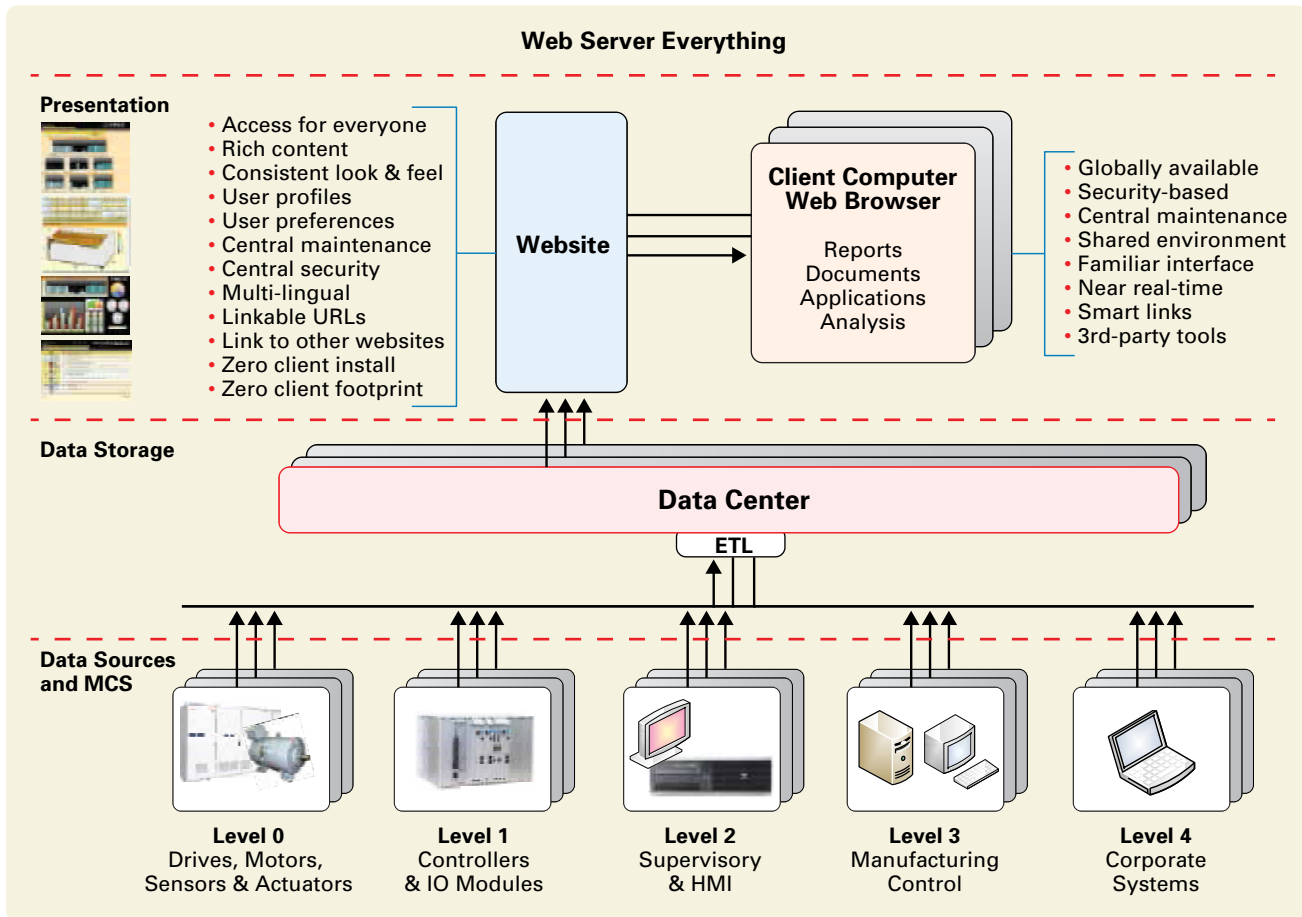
Web Server Everything

Presentation

• Access for everyone
• Rich content
• Consistent look & feel
• User profiles
• User preferences
• Central maintenance
• Central security
• Multi-lingual
• Linkable URLs
• Link to other websites
• Zero client install
• Zero client footprint

Website

Client Computer
Web Browser

Reports
Documents
Applications
Analysis

• Globally available
• Security-based
• Central maintenance
• Shared environment
• Familiar interface
• Near real-time
• Smart links
• 3rd-party tools

Data Storage

Data Center

ETL

Data Sources and MCS

Level 0
Drives, Motors, Sensors & Actuators

Level 1
Controllers & IO Modules

Level 2
Supervisory & HMI

Level 3
Manufacturing Control

Level 4
Corporate Systems